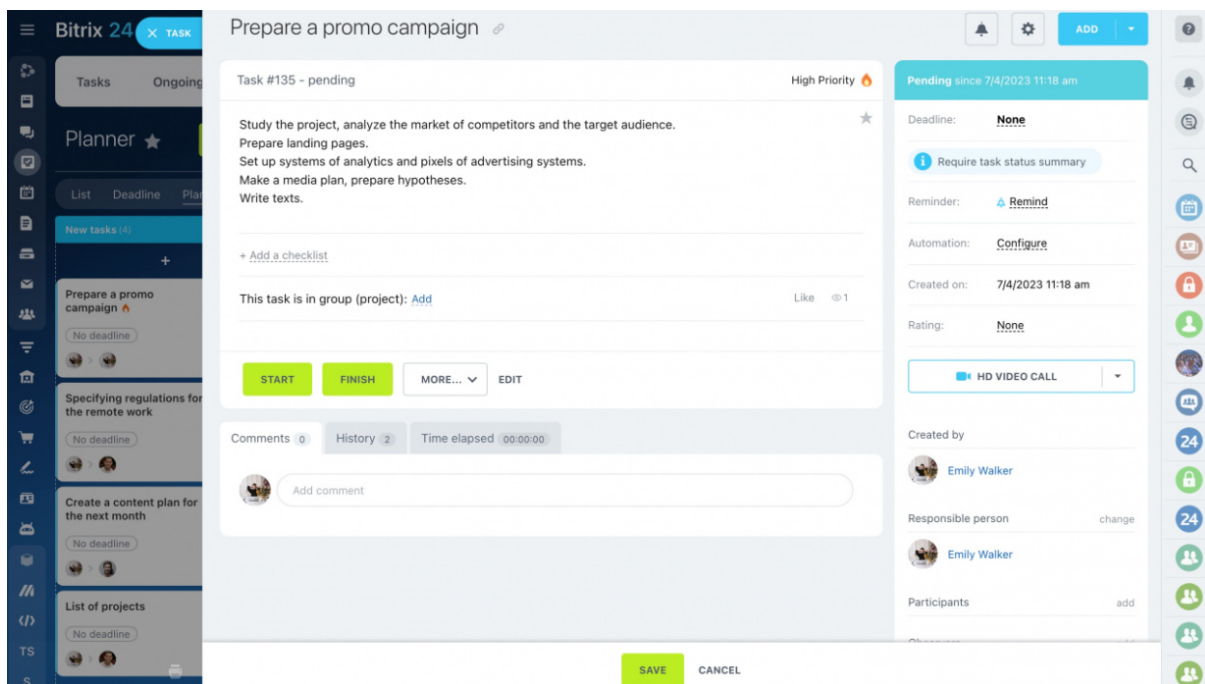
Bitrix 24 TASK

Tasks Ongoing

Planner

List Deadline Plan

New tasks (4)

+

Prepare a promo campaign

No deadline

Specifying regulations for the remote work

No deadline

Create a content plan for the next month

No deadline

List of projects

No deadline

TS

Prepare a promo campaign

ADD

Task #135 - pending

High Priority

Study the project, analyze the market of competitors and the target audience.
Prepare landing pages.
Set up systems of analytics and pixels of advertising systems.
Make a media plan, prepare hypotheses.
Write texts.

+ Add a checklist

This task is in group (project): Add

Like 1

START FINISH MORE... EDIT

Comments 0 History 2 Time elapsed 00:00:00

Add comment

Pending since 7/4/2023 11:18 am

Deadline: None

Require task status summary

Reminder: Remind

Automation: Configure

Created on: 7/4/2023 11:18 am

Rating: None

HD VIDEO CALL

Created by

Emily Walker

Responsible person change

Emily Walker

Participants add

SAVE CANCEL

24

24